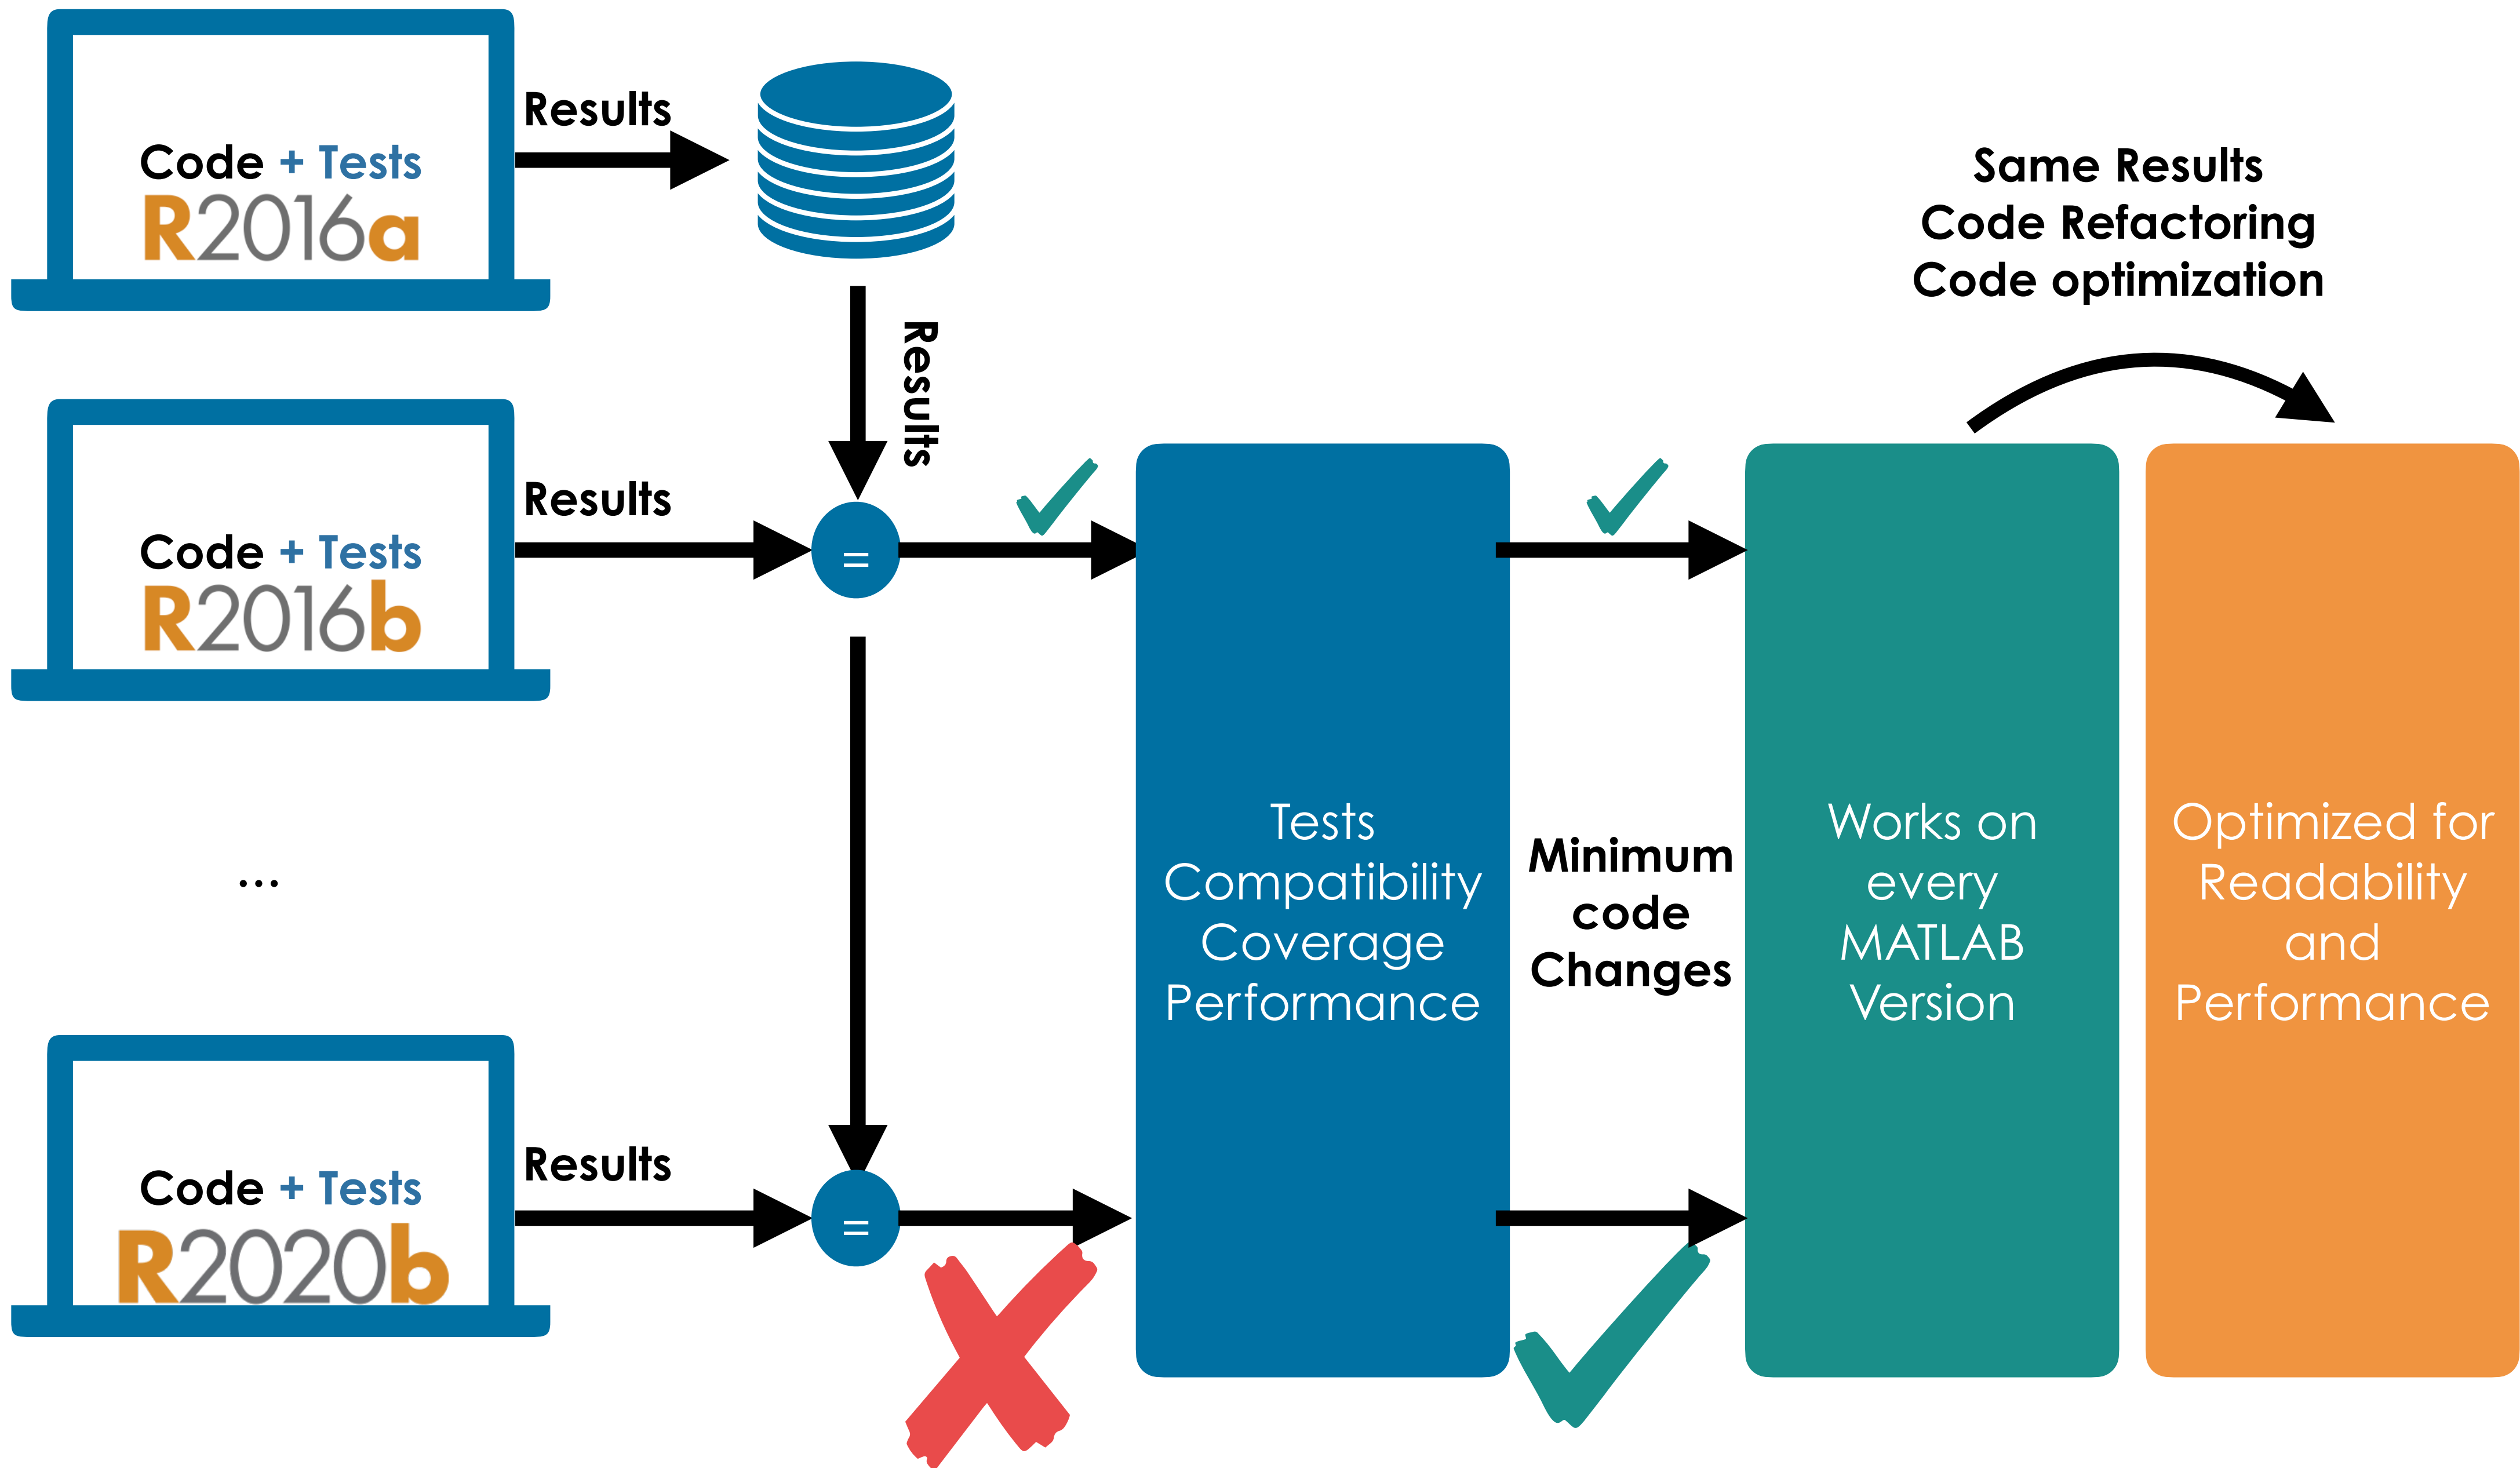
Code + Tests
R2016a

Results

Results

Code + Tests
R2016b

Results

=

...

Code + Tests
R2020b

Results

=

Tests
Compatibility
Coverage
Performance

Minimum code Changes

Same Results
Code Refactoring
Code optimization

Works on every MATLAB Version

Optimized for Readability and Performance